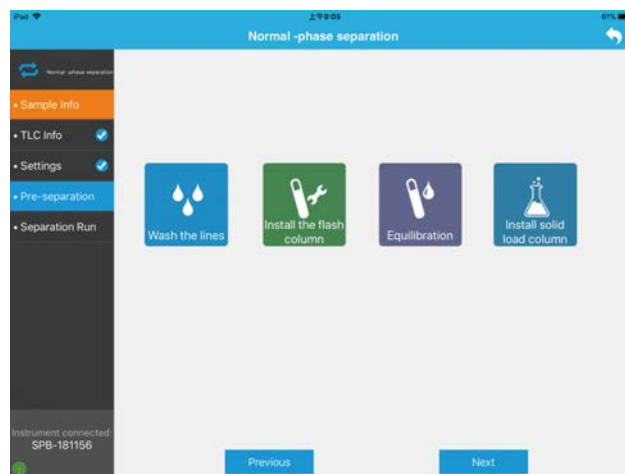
iPad
上午9:05
61%
Normal -phase separation
Normal -phase separation
• Sample Info
• TLC Info
• Settings
• Pre-separation
• Separation Run
Wash the lines
Install the flash column
Equilibration
Install solid load column
Instrument connected:
SPB-181156
Previous
Next